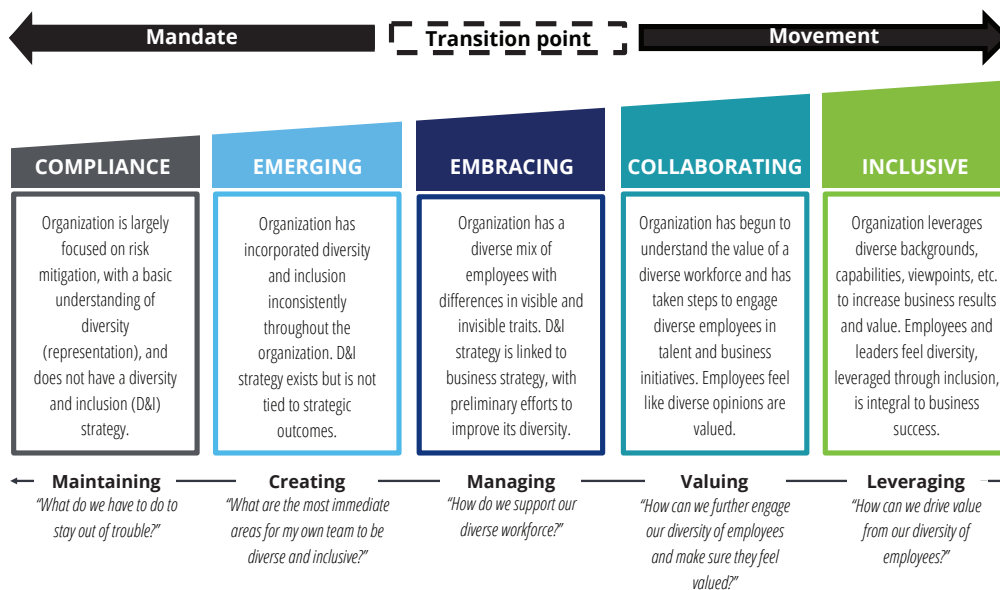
Mandate

Transition point

Movement

COMPLIANCE

Organization is largely focused on risk mitigation, with a basic understanding of diversity (representation), and does not have a diversity and inclusion (D&I) strategy.

EMERGING

Organization has incorporated diversity and inclusion inconsistently throughout the organization. D&I strategy exists but is not tied to strategic outcomes.

EMBRACING

Organization has a diverse mix of employees with differences in visible and invisible traits. D&I strategy is linked to business strategy, with preliminary efforts to improve its diversity.

COLLABORATING

Organization has begun to understand the value of a diverse workforce and has taken steps to engage diverse employees in talent and business initiatives. Employees feel like diverse opinions are valued.

INCLUSIVE

Organization leverages diverse backgrounds, capabilities, viewpoints, etc. to increase business results and value. Employees and leaders feel diversity, leveraged through inclusion, is integral to business success.

Maintaining
"What do we have to do to stay out of trouble?"

Creating
"What are the most immediate areas for my own team to be diverse and inclusive?"

Managing
"How do we support our diverse workforce?"

Valuing
"How can we further engage our diversity of employees and make sure they feel valued?"

Leveraging
"How can we drive value from our diversity of employees?"